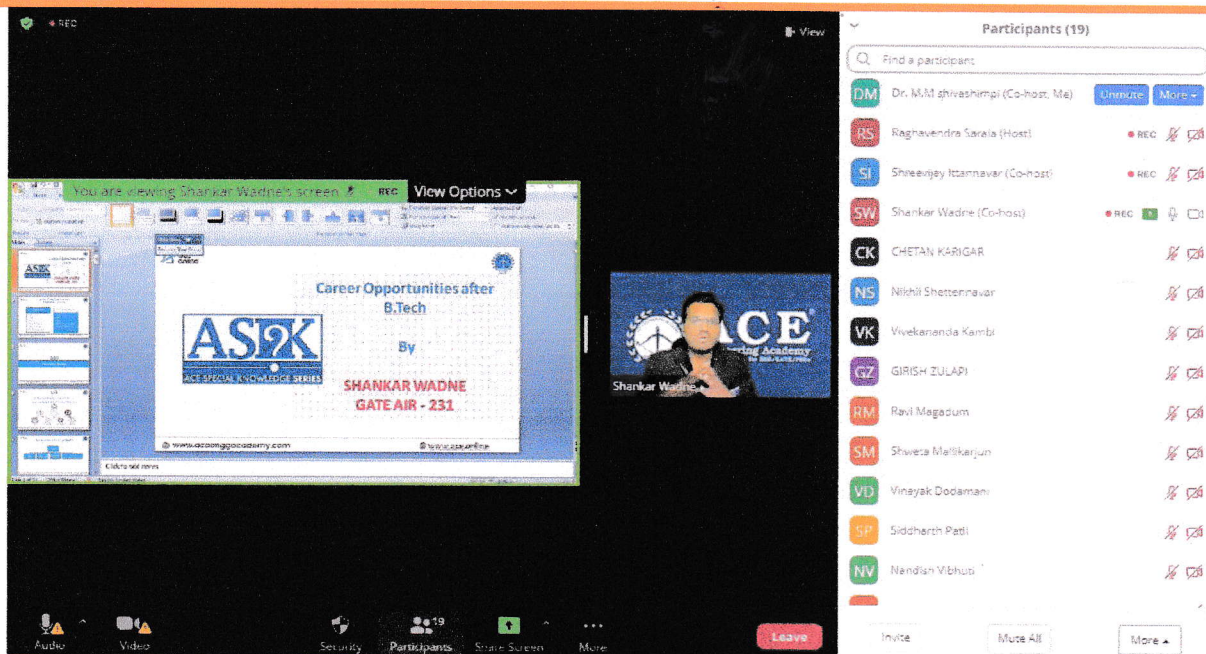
REC

View

You are viewing Shankar Wadne's screen REC View Options

ASK
ACE SPECIAL KNOWLEDGE SERIES

Career Opportunities after B.Tech

By

SHANKAR WADNE
GATE AIR - 231

www.aceenggacademy.com

www.aceonline

Click to add notes

ACE
Engineering Academy

Shankar Wadne

Participants (19)

Find a participant

DM Dr. M.M shivashimpi (Co-host, Me) Unmute More

RS Raghavendra Sarala (Host) REC

SI Shreevijay Ittannavar (Co-host) REC

SW Shankar Wadne (Co-host) REC

CK CHETAN KARIGAR

NS Nikhil Shettennavar

VK Vivekananda Kambi

GZ GIRISH ZULAPI

RM Ravi Magadum

SM Shweta Mallikarjun

VD Vinayak Dodamani

SP Siddharth Patil

NV Nandish Vibhuti

Audio Video Security Participants 19 Share Screen More Leave

Invite Mute All More